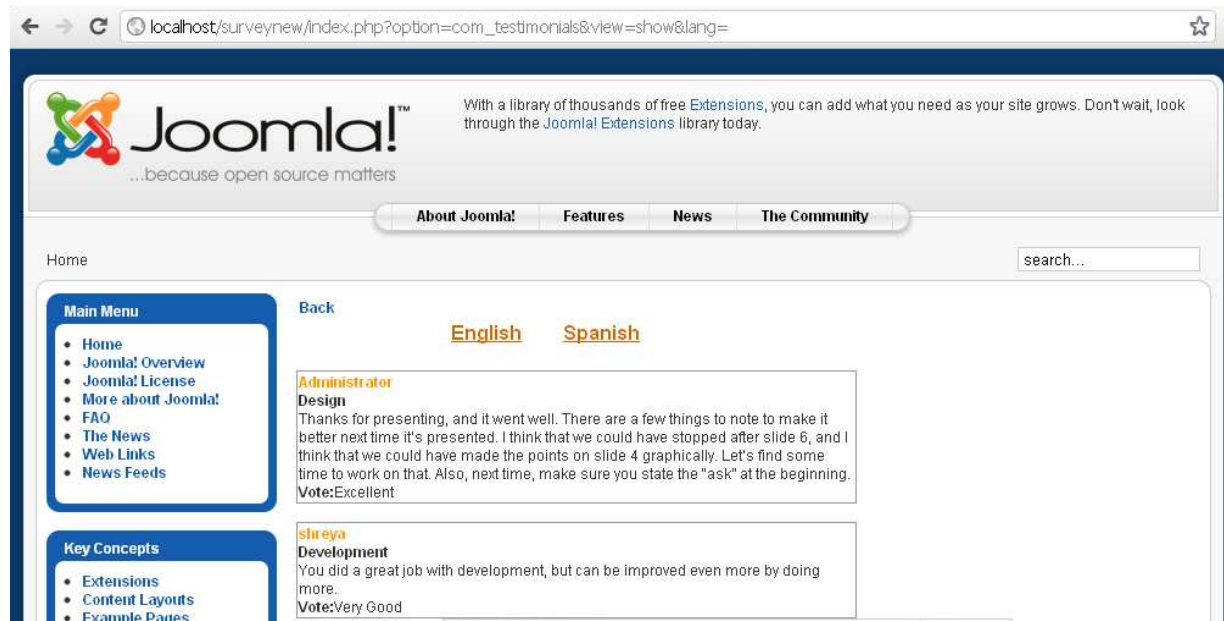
localhost/surveynew/index.php?option=com_testimonials&view=show&lang=

Joomla!™
...because open source matters

With a library of thousands of free Extensions, you can add what you need as your site grows. Don't wait, look through the Joomla! Extensions library today.

About Joomla! | Features | News | The Community

Home

search...

Main Menu
- Home
- Joomla! Overview
- Joomla! License
- More about Joomla!
- FAQ
- The News
- Web Links
- News Feeds

Key Concepts
- Extensions
- Content Layouts
- Example Pages

Back

English Spanish

Administrator
Design
Thanks for presenting, and it went well. There are a few things to note to make it better next time it's presented. I think that we could have stopped after slide 6, and I think that we could have made the points on slide 4 graphically. Let's find some time to work on that. Also, next time, make sure you state the "ask" at the beginning.
Vote:Excellent

shreya
Development
You did a great job with development, but can be improved even more by doing more.
Vote:Very Good